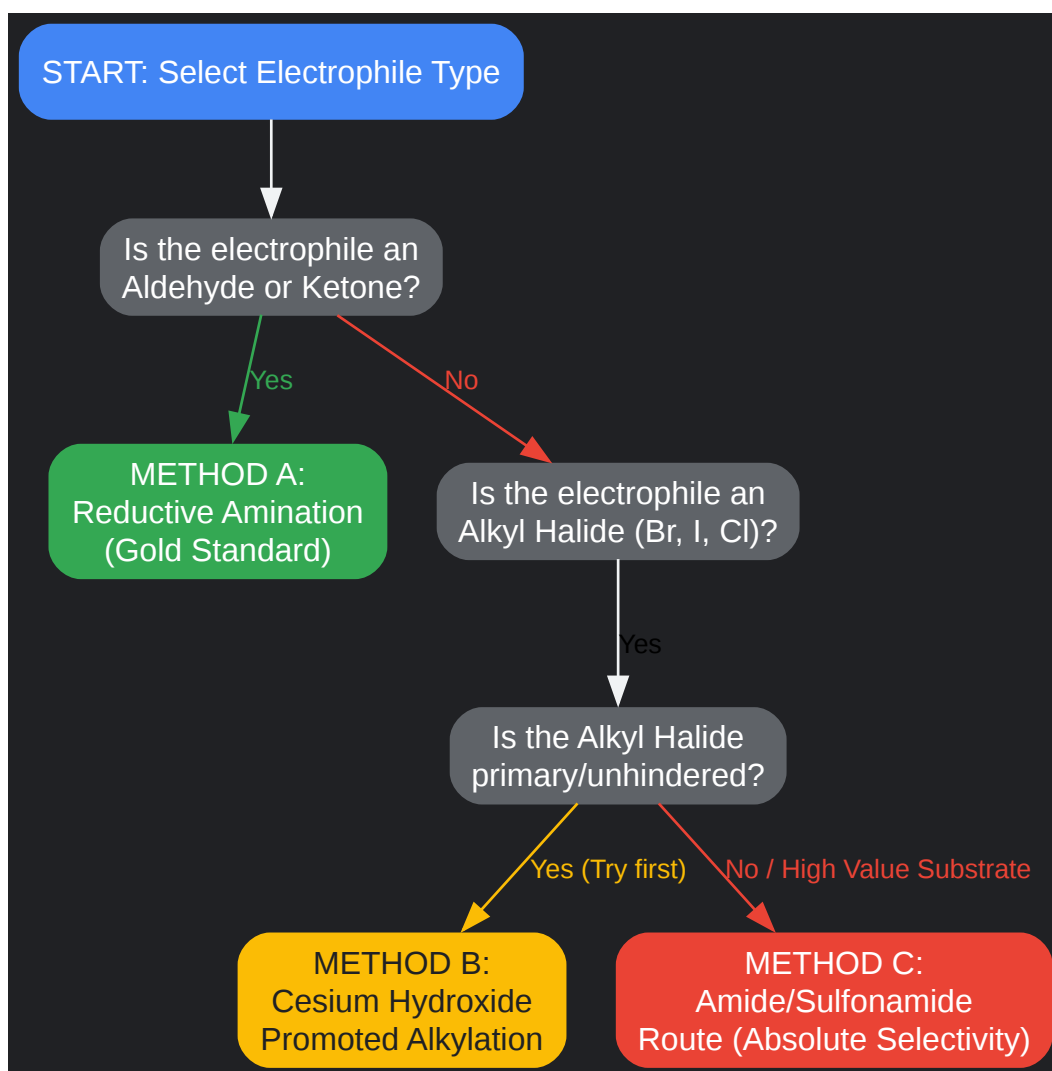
START: Select Electrophile Type

Is the electrophile an Aldehyde or Ketone?

Yes

No

METHOD A: Reductive Amination (Gold Standard)

Is the electrophile an Alkyl Halide (Br, I, Cl)?

Yes

Is the Alkyl Halide primary/unhindered?

Yes (Try first)

No / High Value Substrate

METHOD B: Cesium Hydroxide Promoted Alkylation

METHOD C: Amide/Sulfonamide Route (Absolute Selectivity)